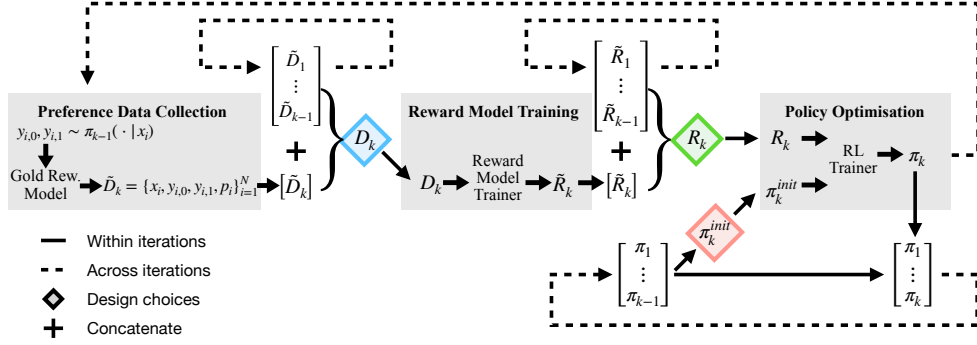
$\begin{bmatrix} \tilde{D}_1 \\ \vdots \\ \tilde{D}_{k-1} \end{bmatrix}$

$+$

$[\tilde{D}_k]$

$D_k$

Preference Data Collection

$y_{i,0}, y_{i,1} \sim \pi_{k-1}(\cdot \mid x_i)$

Gold Rew. Model

$\tilde{D}_k = \{x_i, y_{i,0}, y_{i,1}, p_i\}_{i=1}^N$

$\begin{bmatrix} \tilde{R}_1 \\ \vdots \\ \tilde{R}_{k-1} \end{bmatrix}$

$+$

$[\tilde{R}_k]$

$R_k$

Reward Model Training

$D_k$

Reward Model Trainer

$\tilde{R}_k$

Policy Optimisation

$R_k$

RL Trainer

$\pi_k$

$\pi_k^{init}$

$\pi_k^{init}$

$\begin{bmatrix} \pi_1 \\ \vdots \\ \pi_{k-1} \end{bmatrix}$

$\begin{bmatrix} \pi_1 \\ \vdots \\ \pi_k \end{bmatrix}$

Within iterations

Across iterations

Design choices

Concatenate